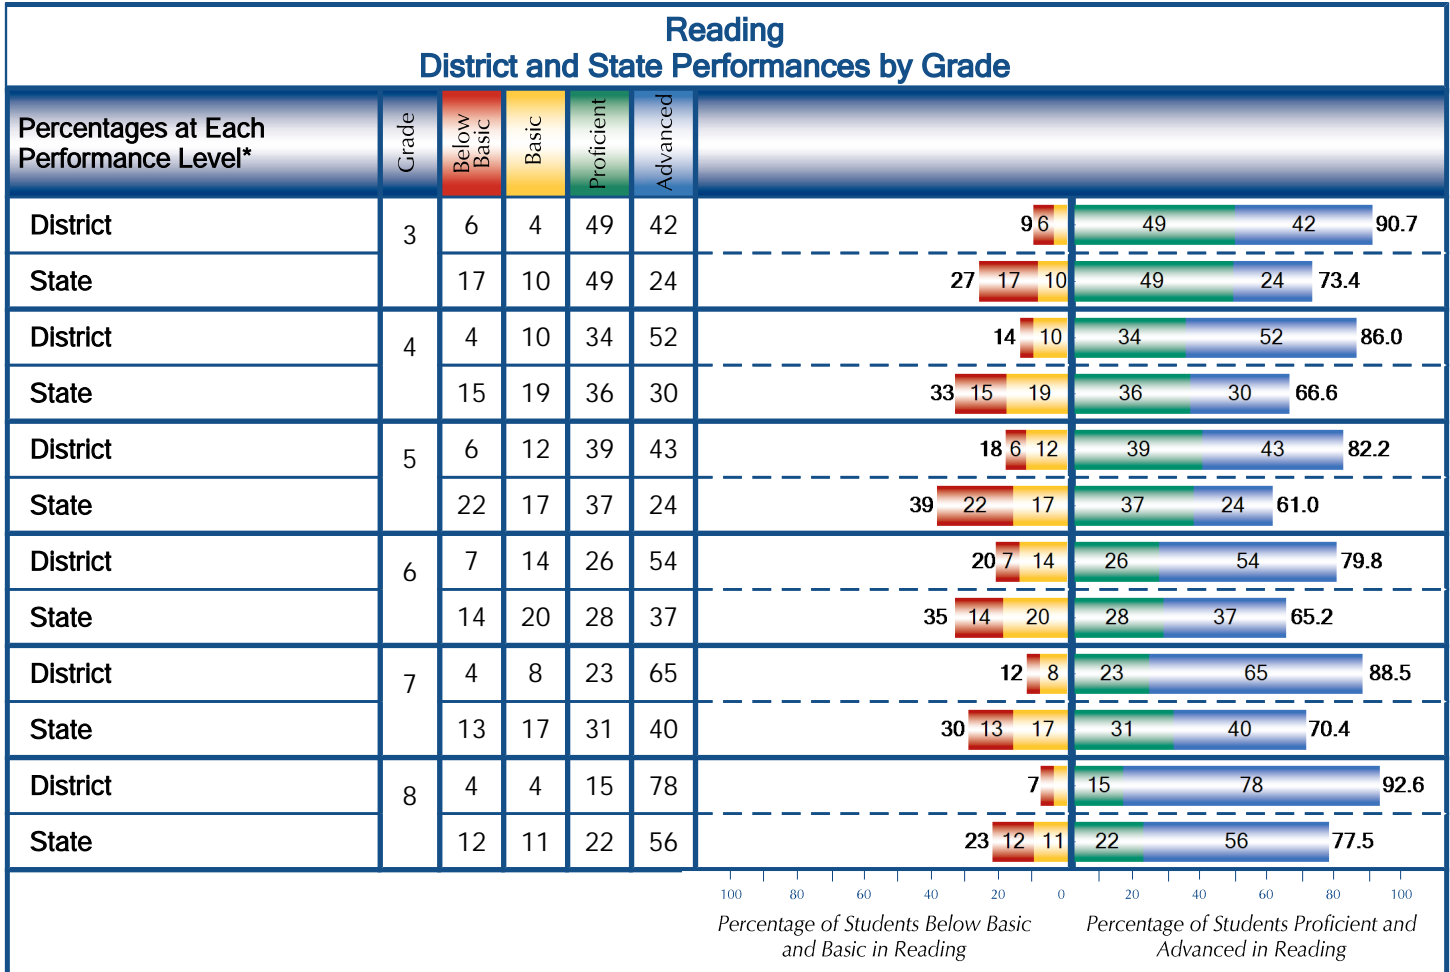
Reading
District and State Performances by Grade

| Percentages at Each Performance Level* | Grade | Below Basic | Basic | Proficient | Advanced |
|---|---|---|---|---|---|
| District | 3 | 6 | 4 | 49 | 42 |
| State | | 17 | 10 | 49 | 24 |
| District | 4 | 4 | 10 | 34 | 52 |
| State | | 15 | 19 | 36 | 30 |
| District | 5 | 6 | 12 | 39 | 43 |
| State | | 22 | 17 | 37 | 24 |
| District | 6 | 7 | 14 | 26 | 54 |
| State | | 14 | 20 | 28 | 37 |
| District | 7 | 4 | 8 | 23 | 65 |
| State | | 13 | 17 | 31 | 40 |
| District | 8 | 4 | 4 | 15 | 78 |
| State | | 12 | 11 | 22 | 56 |

9 6 | 49 42 90.7
27 17 10 | 49 24 73.4
14 10 | 34 52 86.0
33 15 19 | 36 30 66.6
18 6 12 | 39 43 82.2
39 22 17 | 37 24 61.0
20 7 14 | 26 54 79.8
35 14 20 | 28 37 65.2
12 8 | 23 65 88.5
30 13 17 | 31 40 70.4
7 | 15 78 92.6
23 12 11 | 22 56 77.5

100 80 60 40 20 0 20 40 60 80 100

Percentage of Students Below Basic and Basic in Reading

Percentage of Students Proficient and Advanced in Reading